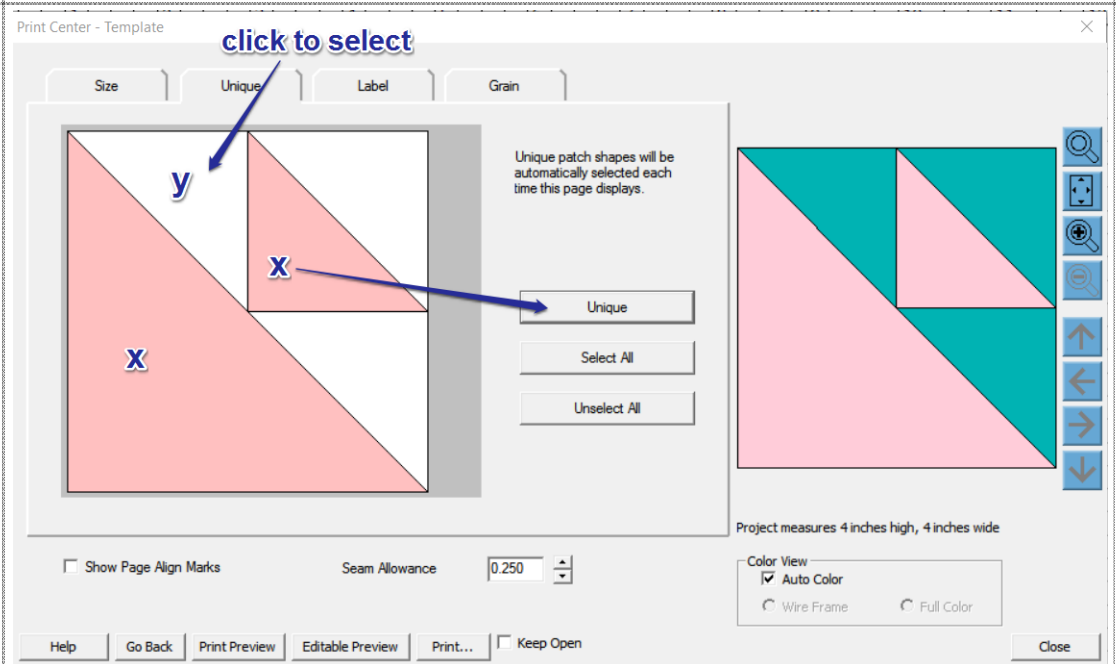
Print Center - Template

click to select

Size
Unique
Label
Grain

y
x
x

Unique patch shapes will be automatically selected each time this page displays.

Unique
Select All
Unselect All

Project measures 4 inches high, 4 inches wide

Show Page Align Marks
Seam Allowance
0.250

Color View
Auto Color
Wire Frame
Full Color

Help
Go Back
Print Preview
Editable Preview
Print...
Keep Open
Close